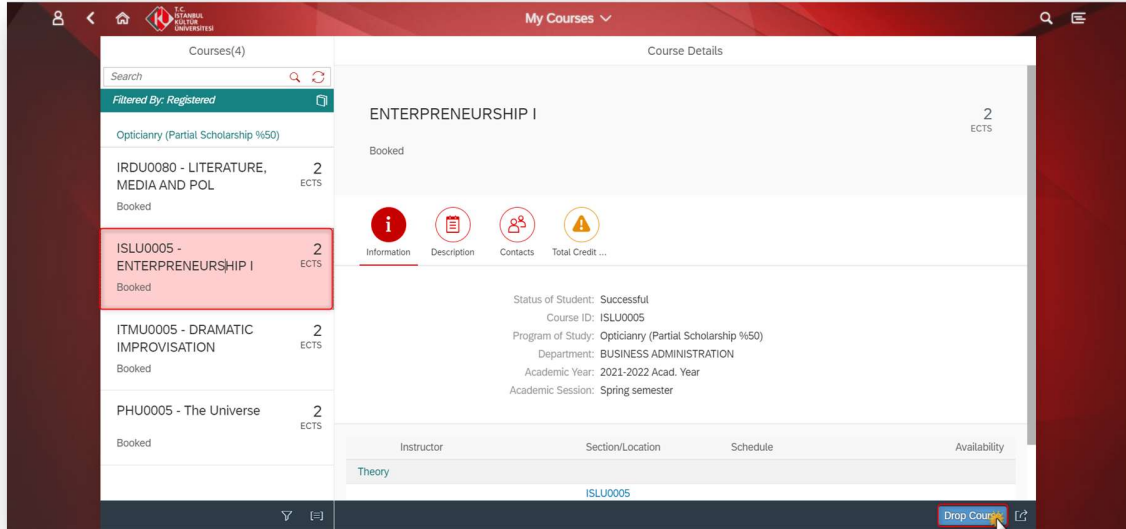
T.C. İSTANBUL KÜLTÜR ÜNİVERSİTESİ

My Courses

Courses(4)

Search

Filtered By: Registered

Opticianry (Partial Scholarship %50)

IRDU0080 - LITERATURE, MEDIA AND POL 2 ECTS
Booked

ISLU0005 - ENTERPRENEURSHIP I 2 ECTS
Booked

ITMU0005 - DRAMATIC IMPROVISATION 2 ECTS
Booked

PHU0005 - The Universe 2 ECTS
Booked

Course Details

ENTERPRENEURSHIP I

2 ECTS

Booked

Information Description Contacts Total Credit ...

Status of Student: Successful
Course ID: ISLU0005
Program of Study: Opticianry (Partial Scholarship %50)
Department: BUSINESS ADMINISTRATION
Academic Year: 2021-2022 Acad. Year
Academic Session: Spring semester

| Instructor | Section/Location | Schedule | Availability |
|---|---|---|---|
| Theory | | | |
| | ISLU0005 | | |

Drop Course